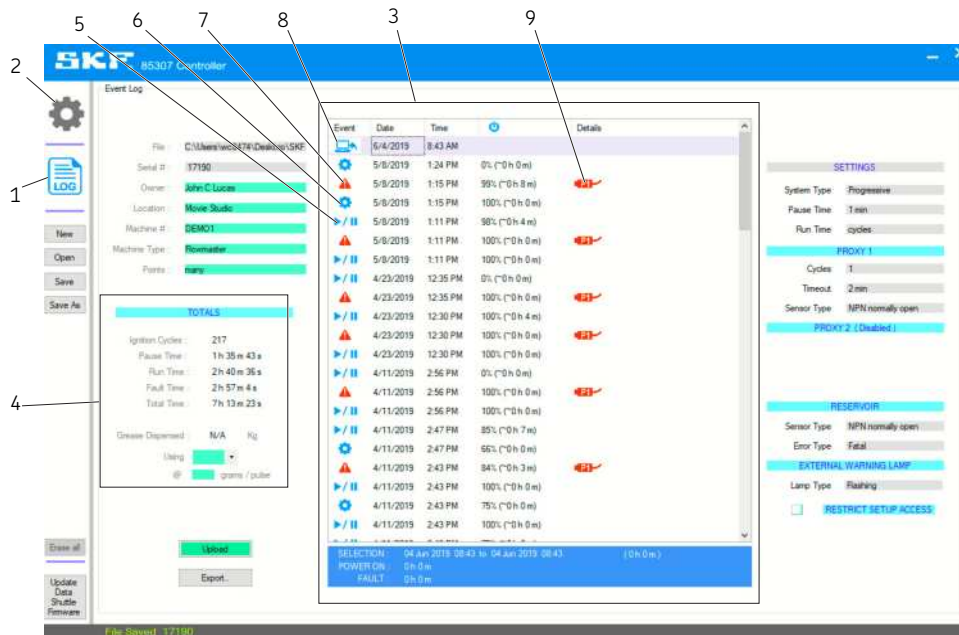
2 5 6 7 8 3 9

SKF 85307 Controller

Event Log

LOG

1

File : C:\Users\wcs474\Desktop\SKF
Serial # : 17190
Owner : John C Lucas
Location : Movie Studio
Machine # : DEMO1
Machine Type : Flowmaster
Points : many

New
Open
Save
Save As

TOTALS

Ignition Cycles : 217
Pause Time : 1 h 35 m 43 s
Run Time : 2 h 40 m 36 s
Fault Time : 2 h 57 m 4 s
Total Time : 7 h 13 m 23 s

4

Grease Dispensed : N/A Kg
Using
@ grams / pulse

| Event | Date | Time | | Details |
|---|---|---|---|---|
| | 6/4/2019 | 8:43 AM | | |
| | 5/8/2019 | 1:24 PM | 0% (~0 h 0 m) | |
| | 5/8/2019 | 1:15 PM | 99% (~0 h 8 m) | P1 |
| | 5/8/2019 | 1:15 PM | 100% (~0 h 0 m) | |
| ▶/❚❚ | 5/8/2019 | 1:11 PM | 98% (~0 h 4 m) | |
| | 5/8/2019 | 1:11 PM | 100% (~0 h 0 m) | P1 |
| ▶/❚❚ | 5/8/2019 | 1:11 PM | 100% (~0 h 0 m) | |
| ▶/❚❚ | 4/23/2019 | 12:35 PM | 0% (~0 h 0 m) | |
| | 4/23/2019 | 12:35 PM | 100% (~0 h 0 m) | P1 |
| ▶/❚❚ | 4/23/2019 | 12:30 PM | 100% (~0 h 4 m) | |
| | 4/23/2019 | 12:30 PM | 100% (~0 h 0 m) | P1 |
| ▶/❚❚ | 4/23/2019 | 12:30 PM | 100% (~0 h 0 m) | |
| ▶/❚❚ | 4/11/2019 | 2:56 PM | 0% (~0 h 0 m) | |
| | 4/11/2019 | 2:56 PM | 100% (~0 h 0 m) | P1 |
| ▶/❚❚ | 4/11/2019 | 2:56 PM | 100% (~0 h 0 m) | |
| ▶/❚❚ | 4/11/2019 | 2:47 PM | 85% (~0 h 7 m) | |
| | 4/11/2019 | 2:47 PM | 66% (~0 h 0 m) | |
| | 4/11/2019 | 2:43 PM | 84% (~0 h 3 m) | P1 |
| ▶/❚❚ | 4/11/2019 | 2:43 PM | 100% (~0 h 0 m) | |
| | 4/11/2019 | 2:43 PM | 75% (~0 h 0 m) | |
| ▶/❚❚ | 4/11/2019 | 2:43 PM | 100% (~0 h 0 m) | |

SELECTION : 04 Jun 2019 08:43 to 04 Jun 2019 08:43 ( 0 h 0 m )
POWER ON : 0 h 0 m
FAULT : 0 h 0 m

SETTINGS
System Type Progressive
Pause Time 1 min
Run Time cycles

PROXY 1
Cycles 1
Timeout 2 min
Sensor Type NPN normally open

PROXY 2 ( Disabled )

RESERVOIR
Sensor Type NPN normally open
Error Type Fatal

EXTERNAL WARNING LAMP
Lamp Type Flashing

RESTRICT SETUP ACCESS

Erase all

Upload
Export...

Update Data Shuttle Firmware

File Saved 17190